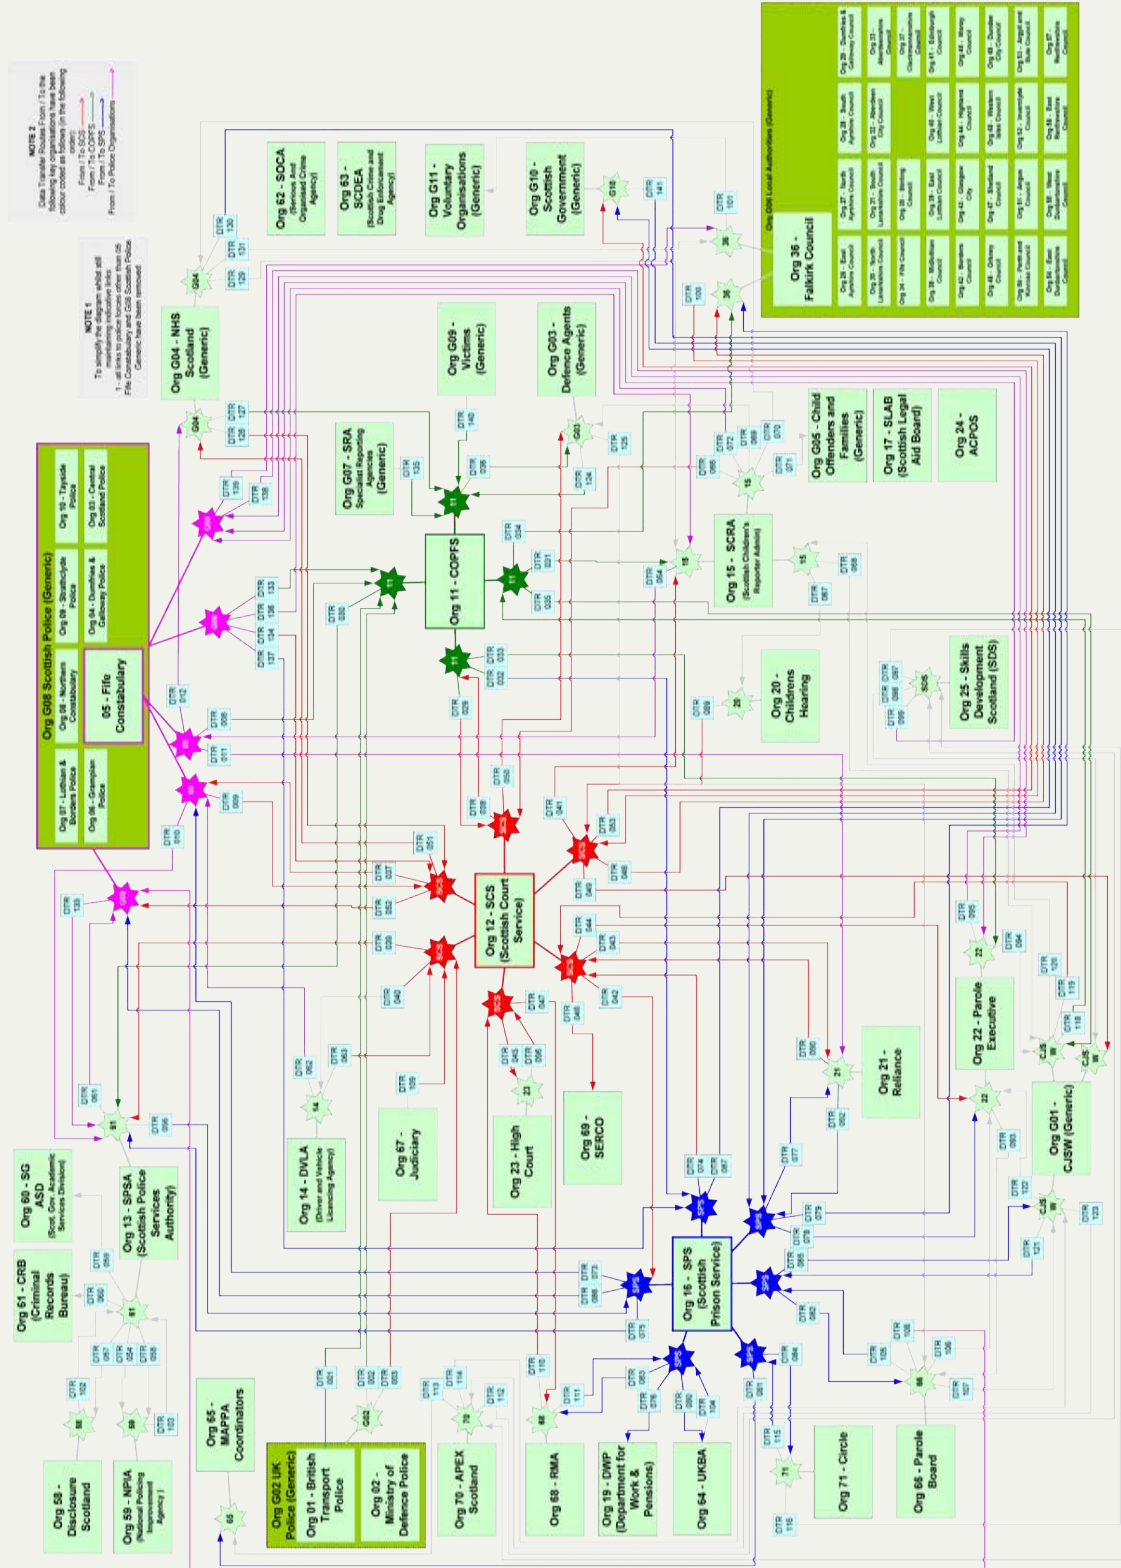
NOTE 2
Data Transfer Routes From / To the following key organisations have been colour coded as follows (in the following order):
From / To SCS
From / To COPFS
From / To SPS
From / To Police Organisations

NOTE 1
To simplify the diagram whilst still maintaining indicative links:
1 - all links to police forces other than 05 Fife Constabulary and G08 Scottish Police (Generic) have been removed

Org G06 Local Authorities (Generic)
Org 36 - Falkirk Council
Org 26 - Dumfries & Galloway Council
Org 28 - South Ayrshire Council
Org 27 - North Ayrshire Council
Org 29 - East Ayrshire Council
Org 33 - Aberdeenshire Council
Org 32 - Aberdeen City Council
Org 31 - South Lanarkshire Council
Org 30 - North Lanarkshire Council
Org 37 - Clackmannanshire Council
Org 35 - Stirling Council
Org 34 - Fife Council
Org 41 - Edinburgh Council
Org 40 - West Lothian Council
Org 39 - East Lothian Council
Org 38 - Midlothian Council
Org 45 - Moray Council
Org 44 - Highland Council
Org 43 - Glasgow City
Org 42 - Borders Council
Org 49 - Dundee City Council
Org 48 - Western Isles Council
Org 47 - Shetland Council
Org 46 - Orkney Council
Org 53 - Argyll and Bute Council
Org 52 - Inverclyde Council
Org 51 - Angus Council
Org 50 - Perth and Kinross Council
Org 57 - Renfrewshire Council
Org 56 - East Renfrewshire Council
Org 55 - West Dunbartonshire Council
Org 54 - East Dunbartonshire Council

Org 62 - SOCA (Serious and Organised Crime Agency)
Org 63 - SCDEA (Scottish Crime and Drug Enforcement Agency)
Org G11 - Voluntary Organisations (Generic)
Org G10 - Scottish Government
Org G04 - NHS Scotland (Generic)
Org G09 - Victims (Generic)
Org G03 - Defence Agents (Generic)
Org G07 - SRA Specialist Reporting Agencies (Generic)
Org G05 - Child Offenders and Families (Generic)
Org 17 - SLAB (Scottish Legal Aid Board)
Org 24 - ACPOS
Org 11 - COPFS
Org 15 - SCRA (Scottish Children's Reporter Admin)
Org 20 - Childrens Hearing
Org 25 - Skills Development Scotland (SDS)

Org G08 Scottish Police (Generic)
Org 10 - Tayside Police
Org 03 - Central Scotland Police
Org 09 - Strathclyde Police
Org 04 - Dumfries & Galloway Police
Org 08 - Northern Constabulary
05 - Fife Constabulary
Org 07 - Lothian & Borders Police
Org 06 - Grampian Police

Org 12 - SCS (Scottish Court Service)
Org 22 - Parole Executive
Org 21 - Reliance
Org G01 - CJSW (Generic)
Org 60 - SG ASD (Scot. Gov. Academic Services Division)
Org 13 - SPSA (Scottish Police Services Authority)
Org 14 - DVLA (Driver and Vehicle Licencing Agency)
Org 67 - Judiciary
Org 23 - High Court
Org 69 - SERCO
Org 16 - SPS (Scottish Prison Service)
Org 61 - CRB (Criminal Records Bureau)
Org 65 - MAPPA Coordinators
Org 58 - Disclosure Scotland
Org 59 - NPIA (National Policing Improvement Agency)
Org G02 UK Police (Generic)
Org 01 - British Transport Police
Org 02 - Ministry of Defence Police
Org 70 - APEX Scotland
Org 68 - RMA
Org 19 - DWP (Department for Work & Pensions)
Org 64 - UKBA
Org 71 - Circle
Org 66 - Parole Board

DTR 130 DTR 131 DTR 129 DTR 127 DTR 128 DTR 126 DTR 141 DTR 101 DTR 100 DTR 140 DTR 135 DTR 036 DTR 125 DTR 124 DTR 072 DTR 069 DTR 070 DTR 066 DTR 071 DTR 139 DTR 138 DTR 133 DTR 136 DTR 134 DTR 137 DTR 030 DTR 034 DTR 031 DTR 035 DTR 064 DTR 067 DTR 068 DTR 033 DTR 032 DTR 029 DTR 089 DTR 097 DTR 098 DTR 099 DTR 012 DTR 008 DTR 011 DTR 009 DTR 010 DTR 039 DTR 050 DTR 041 DTR 053 DTR 051 DTR 037 DTR 052 DTR 049 DTR 048 DTR 038 DTR 040 DTR 044 DTR 043 DTR 042 DTR 047 DTR 046 DTR 045 DTR 055 DTR 095 DTR 094 DTR 120 DTR 119 DTR 118 DTR 080 DTR 092 DTR 093 DTR 122 DTR 121 DTR 123 DTR 139 DTR 061 DTR 056 DTR 062 DTR 063 DTR 109 DTR 074 DTR 087 DTR 077 DTR 075 DTR 076 DTR 065 DTR 082 DTR 073 DTR 088 DTR 078 DTR 059 DTR 060 DTR 057 DTR 054 DTR 058 DTR 102 DTR 103 DTR 001 DTR 002 DTR 003 DTR 113 DTR 114 DTR 112 DTR 110 DTR 111 DTR 085 DTR 079 DTR 090 DTR 104 DTR 081 DTR 086 DTR 084 DTR 115 DTR 105 DTR 108 DTR 106 DTR 107 DTR 116